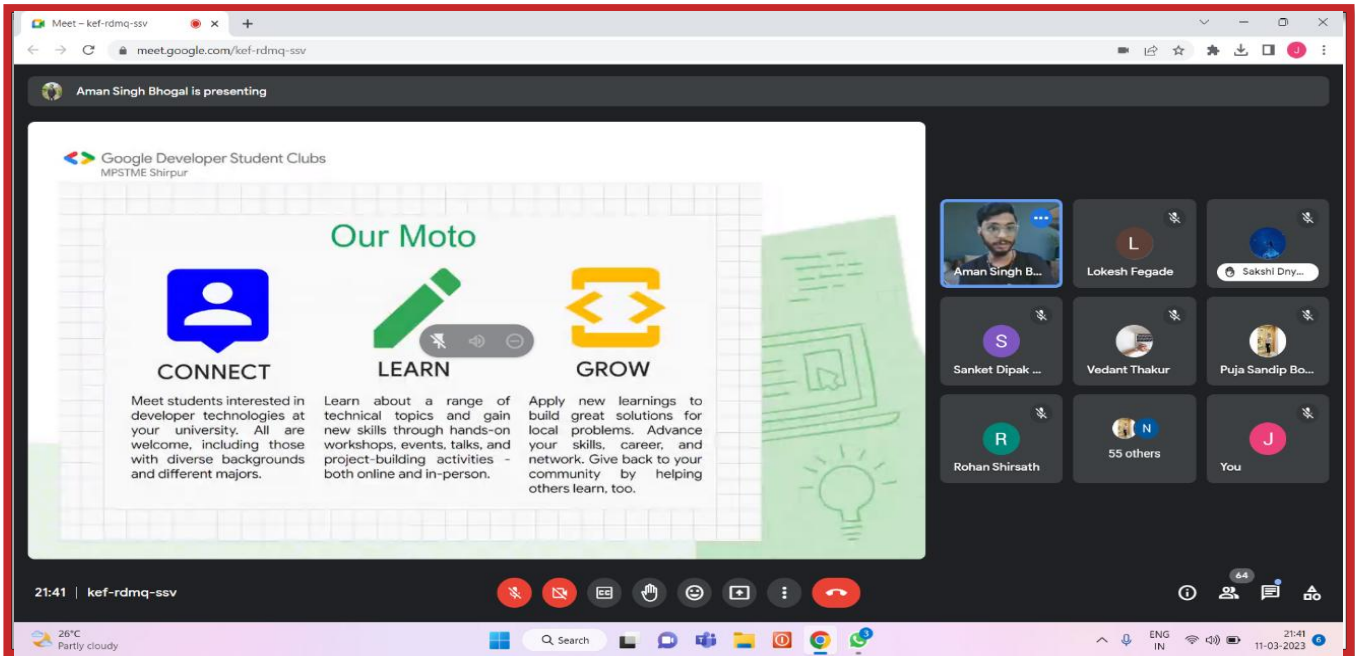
Meet – kef-rdmq-ssv

meet.google.com/kef-rdmq-ssv

Aman Singh Bhogal is presenting

Google Developer Student Clubs
MPSTME Shirpur

Our Moto

CONNECT

Meet students interested in developer technologies at your university. All are welcome, including those with diverse backgrounds and different majors.

LEARN

Learn about a range of technical topics and gain new skills through hands-on workshops, events, talks, and project-building activities - both online and in-person.

GROW

Apply new learnings to build great solutions for local problems. Advance your skills, career, and network. Give back to your community by helping others learn, too.

Aman Singh B...

L
Lokesh Fegade

Sakshi Dny...

S
Sanket Dipak ...

Vedant Thakur

Puja Sandip Bo...

R
Rohan Shirsath

N
55 others

J
You

21:41 | kef-rdmq-ssv

64

26°C
Partly cloudy

Search

ENG
IN

21:41
11-03-2023

6